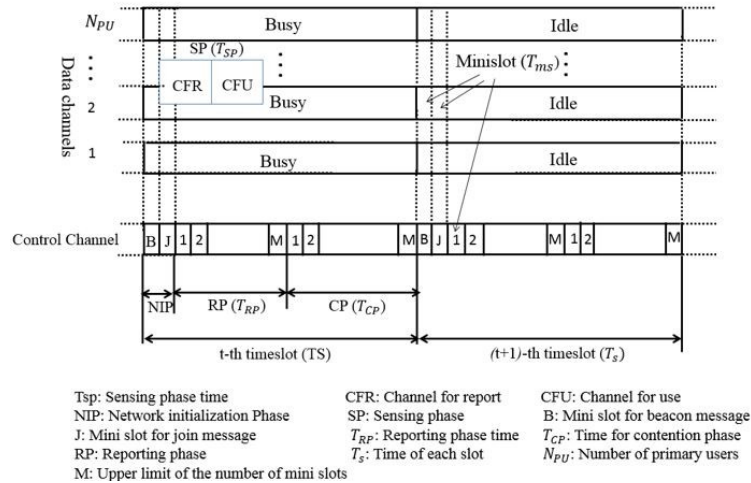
$N_{PU}$

Busy

Idle

SP ($T_{SP}$)

Minislot ($T_{ms}$)

CFR

CFU

Data channels

2

Busy

Idle

1

Busy

Idle

Control Channel

B J 1 2 M 1 2 M B J 1 2 M 1 2 M

NIP

RP ($T_{RP}$)

CP ($T_{CP}$)

t-th timeslot (TS)

(t+1)-th timeslot ($T_s$)

Tsp: Sensing phase time
NIP: Network initialization Phase
J: Mini slot for join message
RP: Reporting phase
M: Upper limit of the number of mini slots

CFR: Channel for report
SP: Sensing phase
$T_{RP}$: Reporting phase time
$T_s$: Time of each slot

CFU: Channel for use
B: Mini slot for beacon message
$T_{CP}$: Time for contention phase
$N_{PU}$: Number of primary users